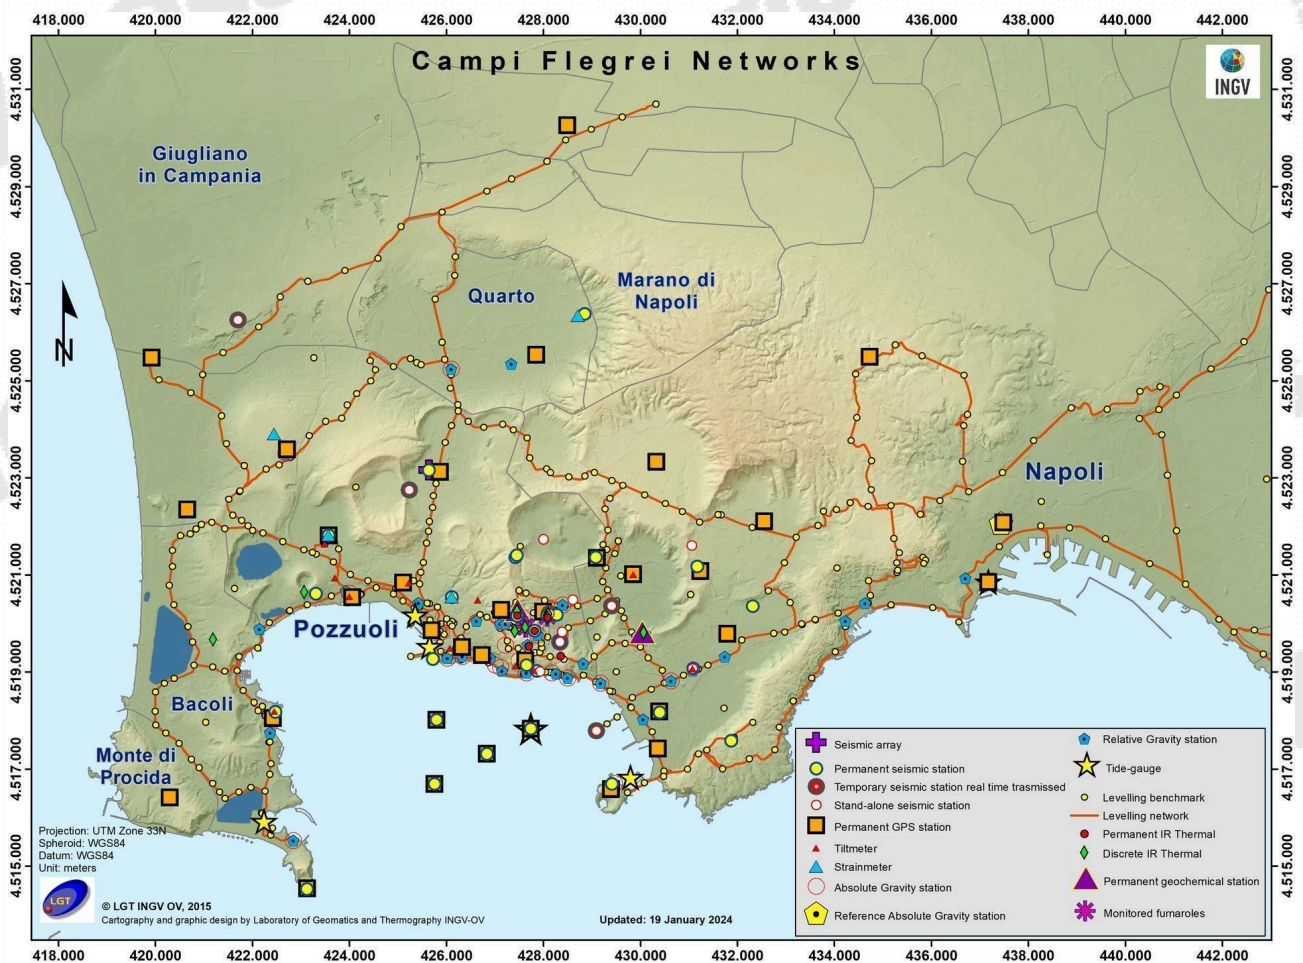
418.000 420.000 422.000 424.000 426.000 428.000 430.000 432.000 434.000 436.000 438.000 440.000 442.000

Campi Flegrei Networks

INGV

4.531.000
4.529.000
4.527.000
4.525.000
4.523.000
4.521.000
4.519.000
4.517.000
4.515.000

Giugliano in Campania

Quarto

Marano di Napoli

N

Napoli

Pozzuoli

Bacoli

Monte di Procida

Projection: UTM Zone 33N
Spheroid: WGS84
Datum: WGS84
Unit: meters

LGT

© LGT INGV OV, 2015
Cartography and graphic design by Laboratory of Geomatics and Thermography INGV-OV

Updated: 19 January 2024

Seismic array
Permanent seismic station
Temporary seismic station real time trasmissed
Stand-alone seismic station
Permanent GPS station
Tiltmeter
Strainmeter
Absolute Gravity station
Reference Absolute Gravity station
Relative Gravity station
Tide-gauge
Levelling benchmark
Levelling network
Permanent IR Thermal
Discrete IR Thermal
Permanent geochemical station
Monitored fumaroles

418.000 420.000 422.000 424.000 426.000 428.000 430.000 432.000 434.000 436.000 438.000 440.000 442.000